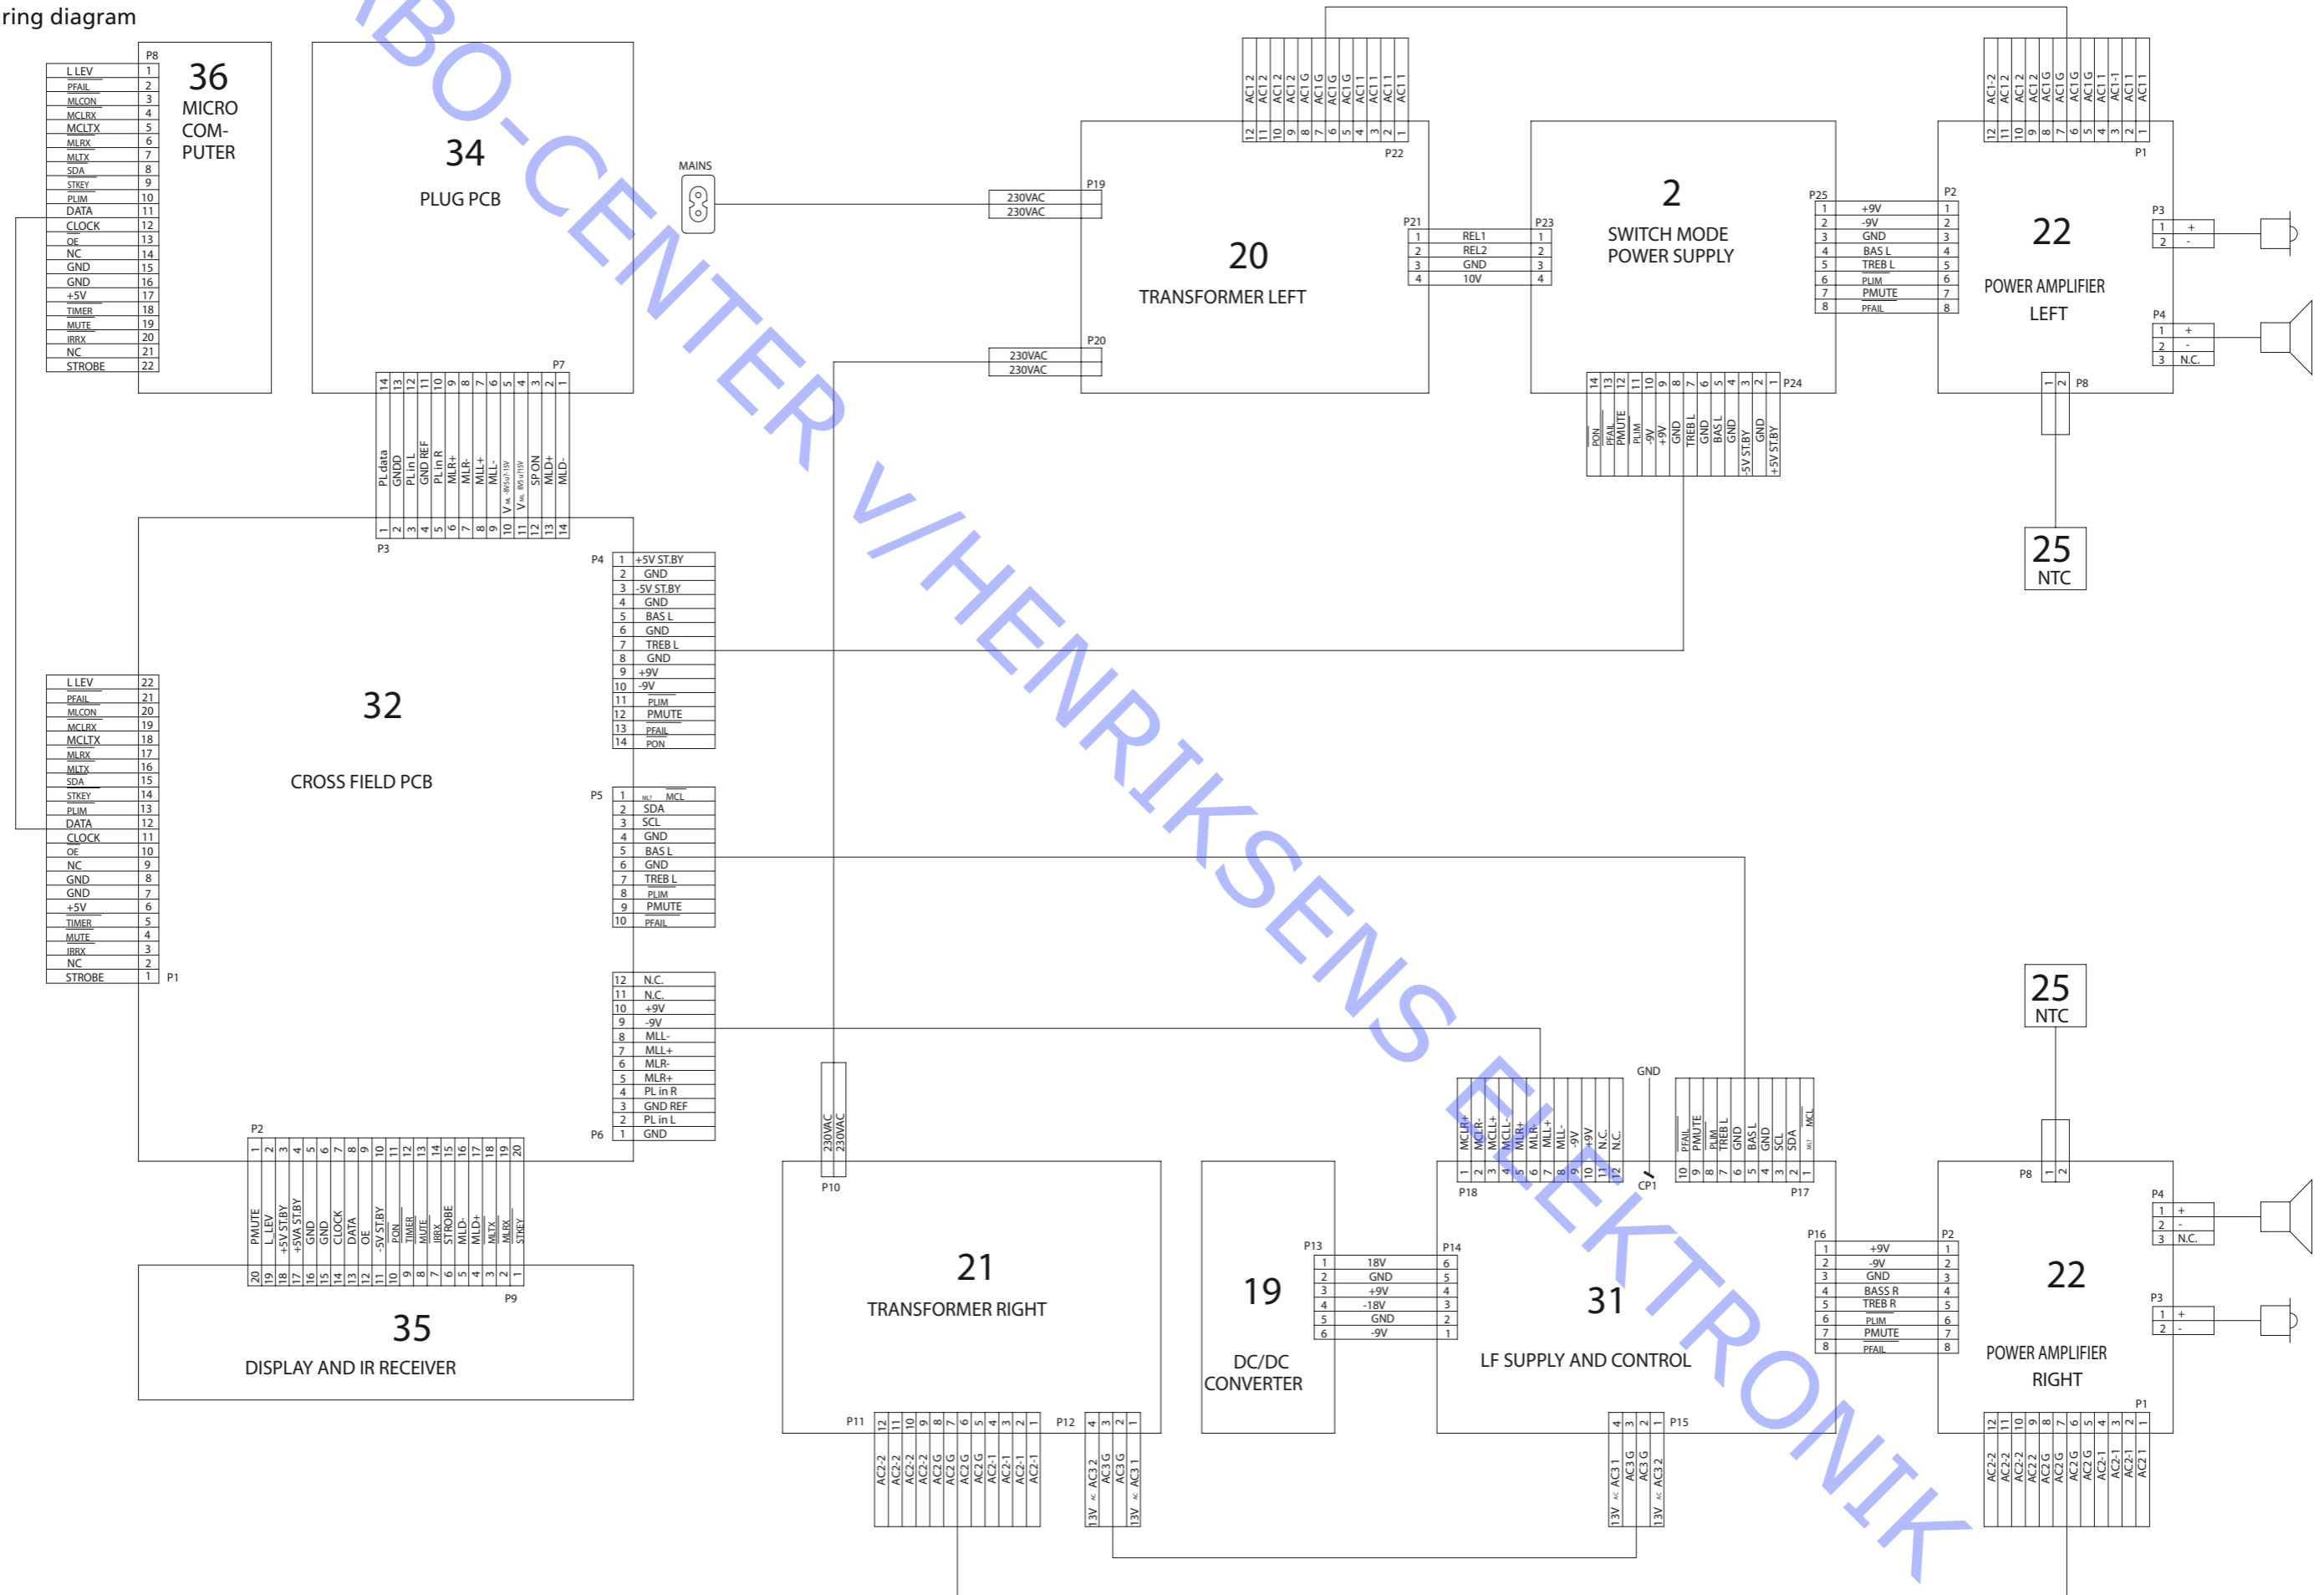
ring diagram

BO-CENTER V/HENRIKSENS ELEKTRONIK

P8
| L LEV | 1 |
|---|---|
| PFAIL | 2 |
| MLCON | 3 |
| MCLRX | 4 |
| MCLTX | 5 |
| MLRX | 6 |
| MLTX | 7 |
| SDA | 8 |
| STKEY | 9 |
| PLIM | 10 |
| DATA | 11 |
| CLOCK | 12 |
| OE | 13 |
| NC | 14 |
| GND | 15 |
| GND | 16 |
| +5V | 17 |
| TIMER | 18 |
| MUTE | 19 |
| IRRX | 20 |
| NC | 21 |
| STROBE | 22 |

36
MICRO
COM-
PUTER

34
PLUG PCB

P7
14 PL data, 13 GNDD, 12 PL in L, 11 GND REF, 10 PL in R, 9 MLR+, 8 MLR-, 7 MLL+, 6 MLL-, 5 V 8V5 of 15V, 4 V 8V5 of 15V, 3 SP ON, 2 MLD+, 1 MLD-
P3
1 2 3 4 5 6 7 8 9 10 11 12 13 14

MAINS

P19
230VAC
230VAC

P20
230VAC
230VAC

20
TRANSFORMER LEFT

P22
12 AC1 2, 11 AC1 2, 10 AC1 2, 9 AC1 2, 8 AC1 G, 7 AC1 G, 6 AC1 G, 5 AC1 G, 4 AC1 1, 3 AC1 1, 2 AC1 1, 1 AC1 1

P21
| 1 | REL1 | 1 |
|---|---|---|
| 2 | REL2 | 2 |
| 3 | GND | 3 |
| 4 | 10V | 4 |
P23

2
SWITCH MODE
POWER SUPPLY

P24
14 PON, 13 PFAIL, 12 PMUTE, 11 PLIM, 10 -9V, 9 +9V, 8 GND, 7 TREB L, 6 GND, 5 BAS L, 4 GND, 3 -5V ST.BY, 2 GND, 1 +5V ST.BY

P25
| 1 | +9V | 1 |
|---|---|---|
| 2 | -9V | 2 |
| 3 | GND | 3 |
| 4 | BAS L | 4 |
| 5 | TREB L | 5 |
| 6 | PLIM | 6 |
| 7 | PMUTE | 7 |
| 8 | PFAIL | 8 |
P2

22
POWER AMPLIFIER
LEFT

P1
12 AC1-2, 11 AC1 2, 10 AC1 2, 9 AC1 2, 8 AC1 G, 7 AC1 G, 6 AC1 G, 5 AC1 G, 4 AC1-1, 3 AC1 1, 2 AC1 1, 1 AC1 1

P3
1 +
2 -
P4
1 +
2 -
3 N.C.
P8
1 2

25
NTC

32
CROSS FIELD PCB

| L LEV | 22 |
|---|---|
| PFAIL | 21 |
| MLCON | 20 |
| MCLRX | 19 |
| MCLTX | 18 |
| MLRX | 17 |
| MLTX | 16 |
| SDA | 15 |
| STKEY | 14 |
| PLIM | 13 |
| DATA | 12 |
| CLOCK | 11 |
| OE | 10 |
| NC | 9 |
| GND | 8 |
| GND | 7 |
| +5V | 6 |
| TIMER | 5 |
| MUTE | 4 |
| IRRX | 3 |
| NC | 2 |
| STROBE | 1 |
P1

P4
| 1 | +5V ST.BY |
|---|---|
| 2 | GND |
| 3 | -5V ST.BY |
| 4 | GND |
| 5 | BAS L |
| 6 | GND |
| 7 | TREB L |
| 8 | GND |
| 9 | +9V |
| 10 | -9V |
| 11 | PLIM |
| 12 | PMUTE |
| 13 | PFAIL |
| 14 | PON |

P5
| 1 | MLT MCL |
|---|---|
| 2 | SDA |
| 3 | SCL |
| 4 | GND |
| 5 | BAS L |
| 6 | GND |
| 7 | TREB L |
| 8 | PLIM |
| 9 | PMUTE |
| 10 | PFAIL |

P6
| 12 | N.C. |
|---|---|
| 11 | N.C. |
| 10 | +9V |
| 9 | -9V |
| 8 | MLL- |
| 7 | MLL+ |
| 6 | MLR- |
| 5 | MLR+ |
| 4 | PL in R |
| 3 | GND REF |
| 2 | PL in L |
| 1 | GND |

P2
1 PMUTE, 2 L_LEV, 3 +5V ST.BY, 4 +5VA ST.BY, 5 GND, 6 GND, 7 CLOCK, 8 DATA, 9 OE, 10 -5V ST.BY, 11 PON, 12 TIMER, 13 MUTE, 14 IRRX, 15 STROBE, 16 MLD-, 17 MLD+, 18 MLTX, 19 MLRX, 20 STKEY
P9

35
DISPLAY AND IR RECEIVER

P10
230VAC
230VAC

21
TRANSFORMER RIGHT

P11
12 AC2-2, 11 AC2-2, 10 AC2-2, 9 AC2-2, 8 AC2 G, 7 AC2 G, 6 AC2 G, 5 AC2 G, 4 AC2-1, 3 AC2-1, 2 AC2-1, 1 AC2-1
P12
4 13V AC AC3 2, 3 AC3 G, 2 AC3 G, 1 13V AC AC3 1

19
DC/DC
CONVERTER

P13
| 1 | 18V | 6 |
|---|---|---|
| 2 | GND | 5 |
| 3 | +9V | 4 |
| 4 | -18V | 3 |
| 5 | GND | 2 |
| 6 | -9V | 1 |
P14

31
LF SUPPLY AND CONTROL

P18
1 MCLR+, 2 MCLR-, 3 MCLL+, 4 MCLL-, 5 MLR+, 6 MLR-, 7 MLL+, 8 MLL-, 9 -9V, 10 +9V, 11 N.C., 12 N.C.
GND
CP1
P17
10 PFAIL, 9 PMUTE, 8 PLIM, 7 TREB L, 6 GND, 5 BAS L, 4 GND, 3 SCL, 2 SDA, 1 MLT MCL

P15
4 13V AC AC3 1, 3 AC3 G, 2 AC3 G, 1 13V AC AC3 2

P16
| 1 | +9V | 1 |
|---|---|---|
| 2 | -9V | 2 |
| 3 | GND | 3 |
| 4 | BASS R | 4 |
| 5 | TREB R | 5 |
| 6 | PLIM | 6 |
| 7 | PMUTE | 7 |
| 8 | PFAIL | 8 |
P2

25
NTC
P8
1 2

22
POWER AMPLIFIER
RIGHT

P4
1 +
2 -
3 N.C.
P3
1 +
2 -

P1
12 AC2-2, 11 AC2-2, 10 AC2 2, 9 AC2 2, 8 AC2 G, 7 AC2 G, 6 AC2 G, 5 AC2 G, 4 AC2-1, 3 AC2-1, 2 AC2-1, 1 AC2 1